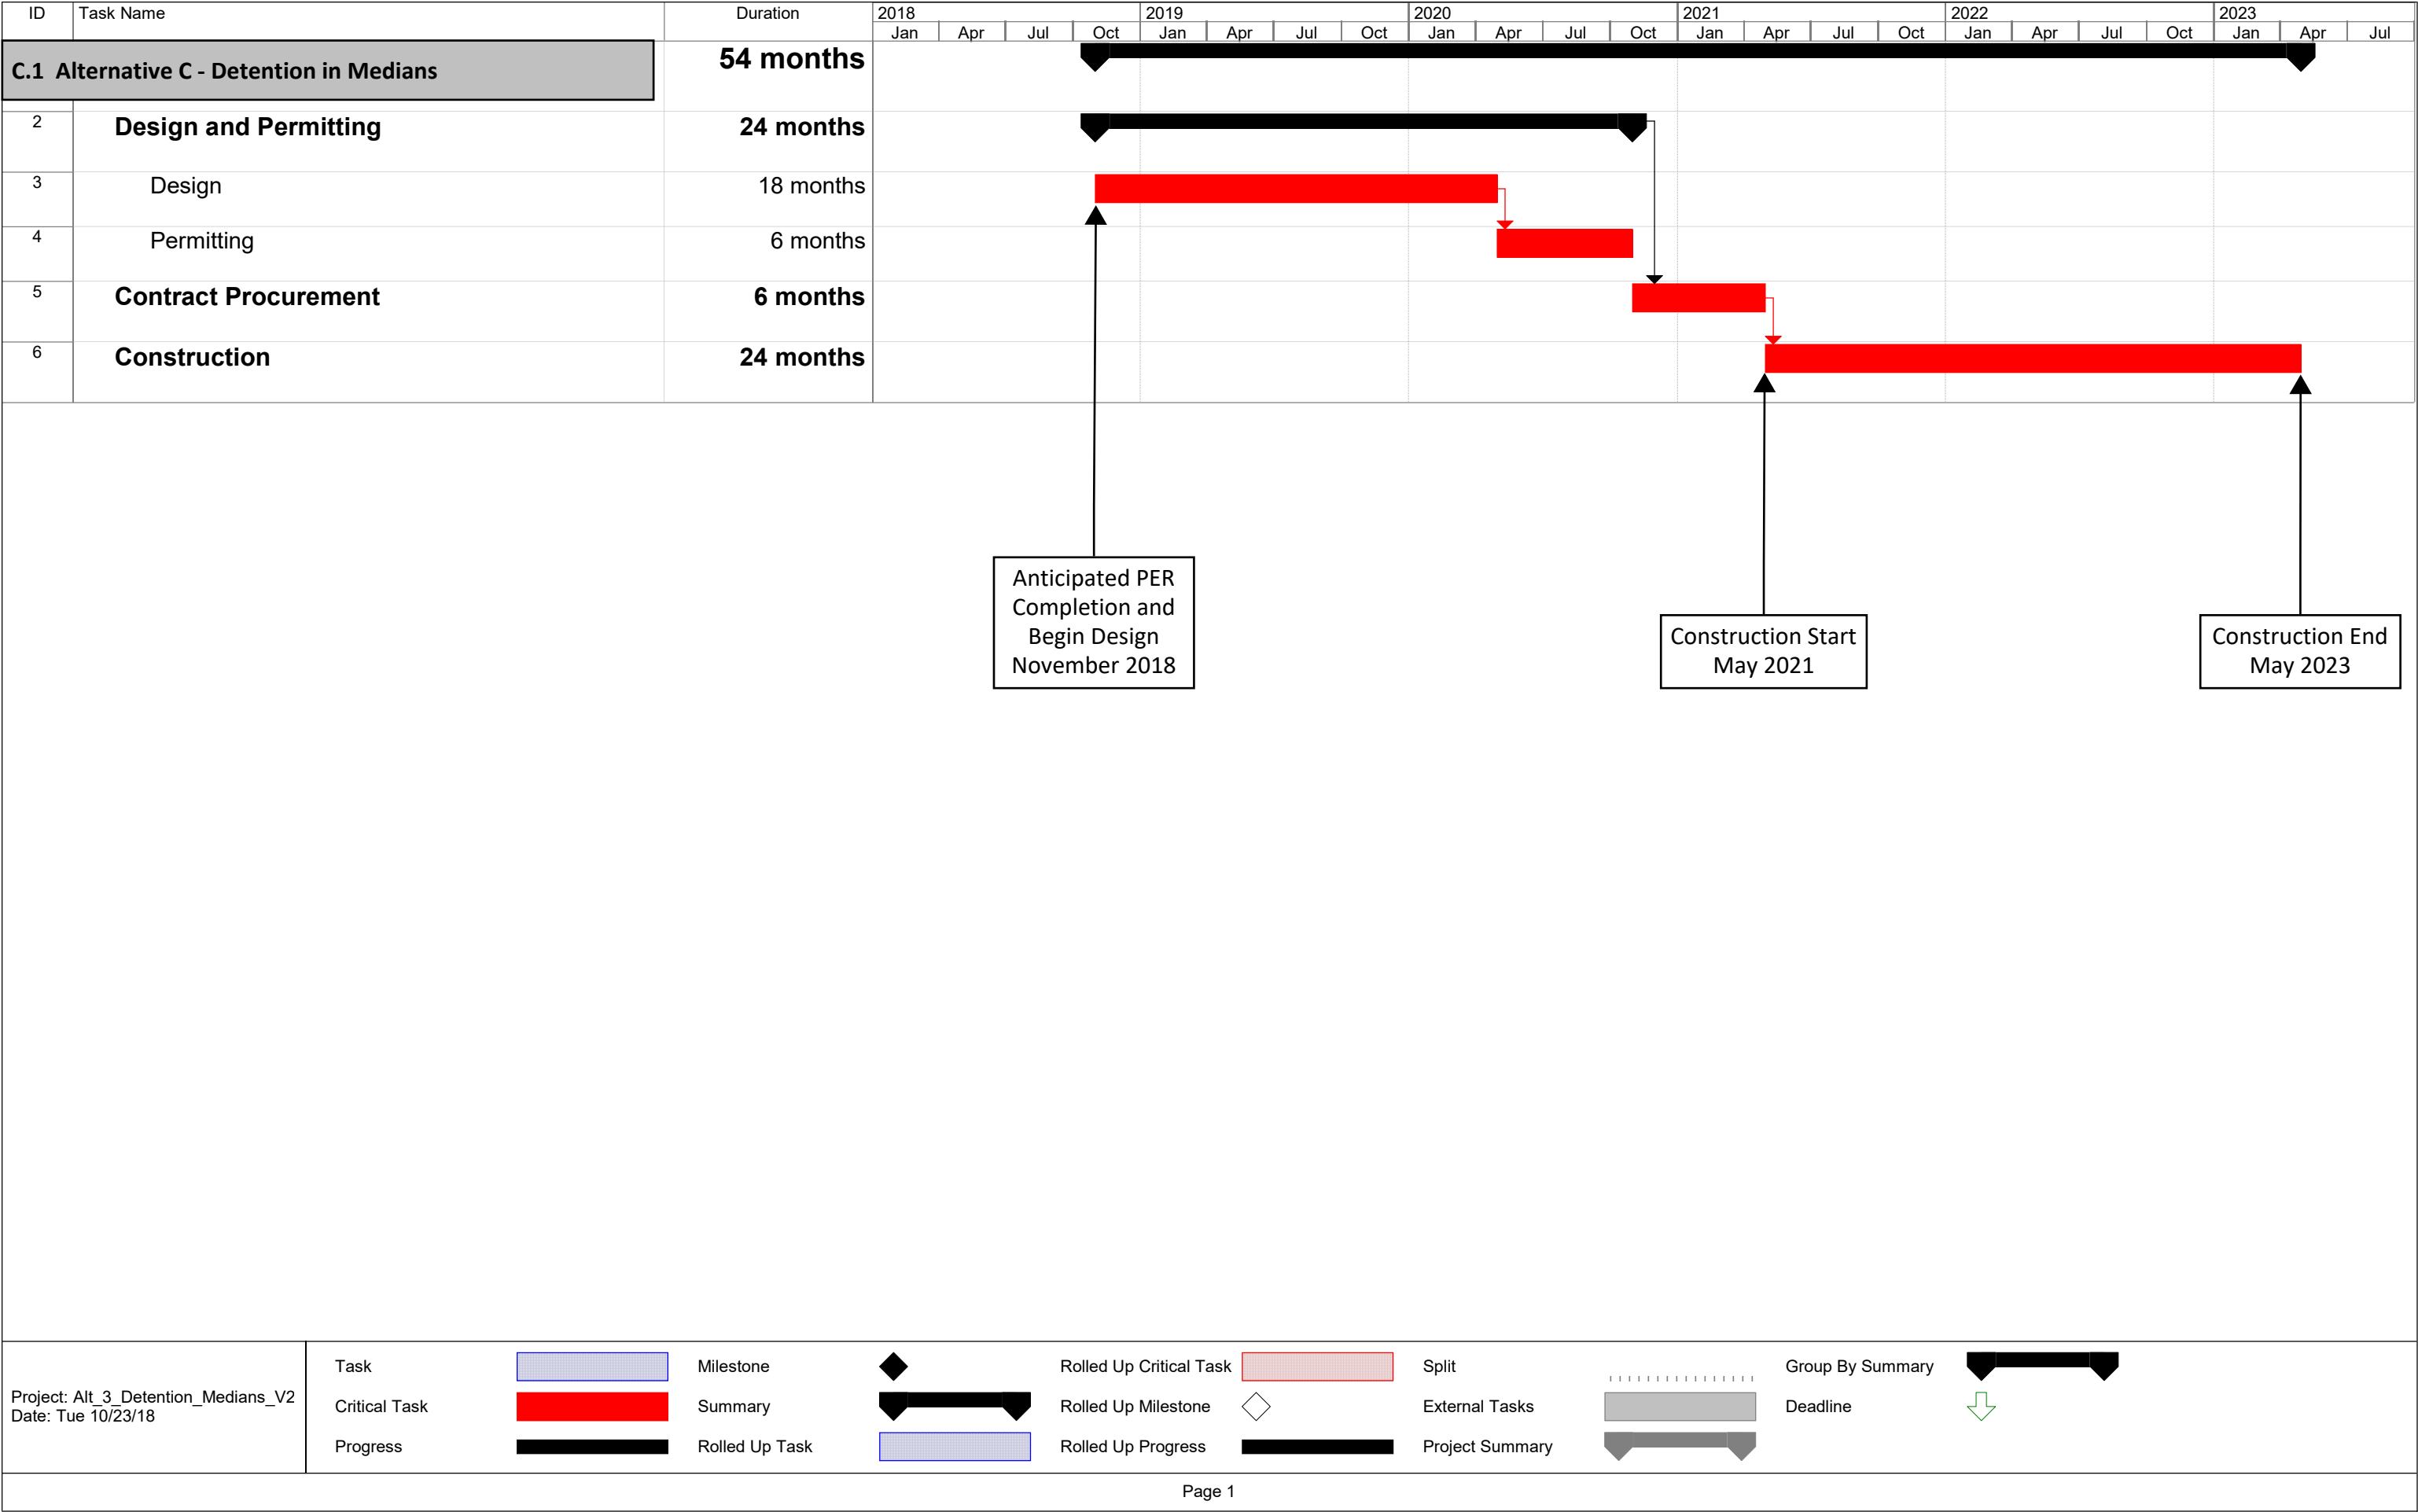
| ID | Task Name | Duration |
|---|---|---|
| | C.1 Alternative C - Detention in Medians | 54 months |
| 2 | Design and Permitting | 24 months |
| 3 | Design | 18 months |
| 4 | Permitting | 6 months |
| 5 | Contract Procurement | 6 months |
| 6 | Construction | 24 months |

2018 Jan Apr Jul Oct 2019 Jan Apr Jul Oct 2020 Jan Apr Jul Oct 2021 Jan Apr Jul Oct 2022 Jan Apr Jul Oct 2023 Jan Apr Jul

Anticipated PER Completion and Begin Design November 2018

Construction Start May 2021

Construction End May 2023

Project: Alt_3_Detention_Medians_V2
Date: Tue 10/23/18

Task
Critical Task
Progress
Milestone
Summary
Rolled Up Task
Rolled Up Critical Task
Rolled Up Milestone
Rolled Up Progress
Split
External Tasks
Project Summary
Group By Summary
Deadline

Page 1